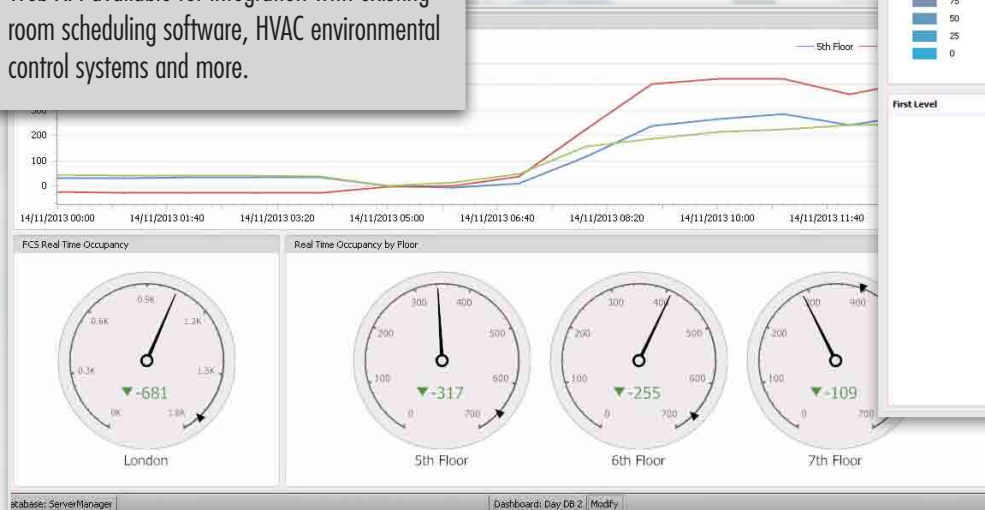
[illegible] available for integration with existing room scheduling software, HVAC environmental control systems and more.

5th Floor

75
50
25
0

First Level

300
200
100
0

14/11/2013 00:00
14/11/2013 01:40
14/11/2013 03:20
14/11/2013 05:00
14/11/2013 06:40
14/11/2013 08:20
14/11/2013 10:00
14/11/2013 11:40

FCS Real Time Occupancy

0.9K
0.6K
1.2K
0.3K
1.5K
0K
1.8K
▼-681
London

Real Time Occupancy by Floor

300
400
200
500
100
600
0
700
▼-317
5th Floor

300
400
200
500
100
600
0
700
▼-255
6th Floor

300
400
200
100
0
700
▼-109
7th Floor

atabase: ServerManager
Dashboard: Day DB 2
Modify